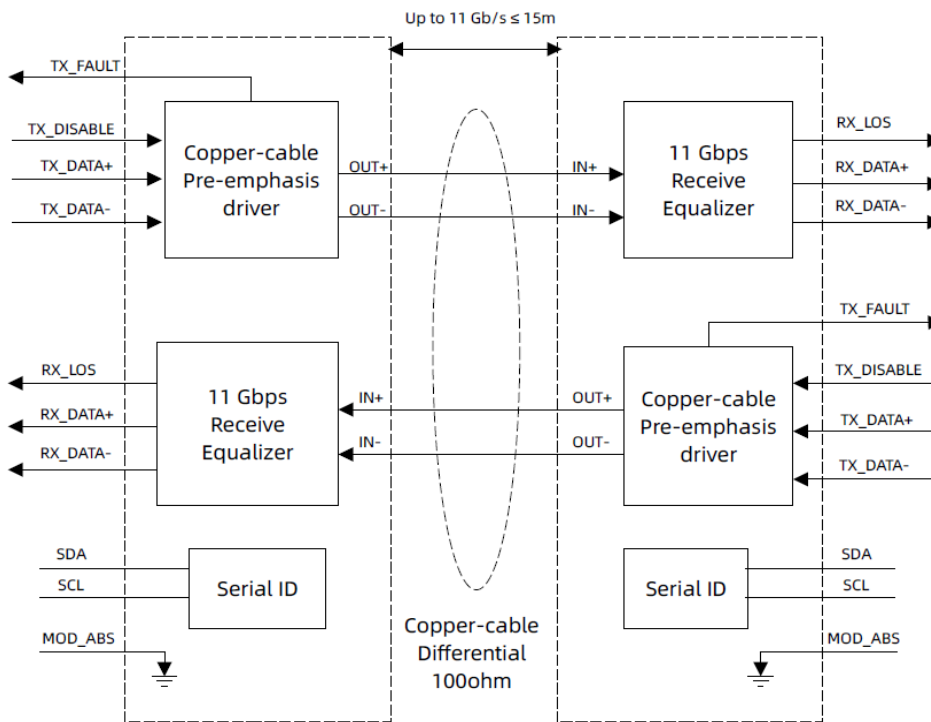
Up to 11 Gb/s ≤ 15m

TX_FAULT
TX_DISABLE
TX_DATA+
TX_DATA-

Copper-cable Pre-emphasis driver

OUT+
OUT-

IN+
IN-

11 Gbps Receive Equalizer

RX_LOS
RX_DATA+
RX_DATA-

TX_FAULT
TX_DISABLE
TX_DATA+
TX_DATA-

RX_LOS
RX_DATA+
RX_DATA-

11 Gbps Receive Equalizer

IN+
IN-

OUT+
OUT-

Copper-cable Pre-emphasis driver

SDA
SCL

Serial ID

MOD_ABS

Copper-cable Differential 100ohm

Serial ID

SDA
SCL

MOD_ABS